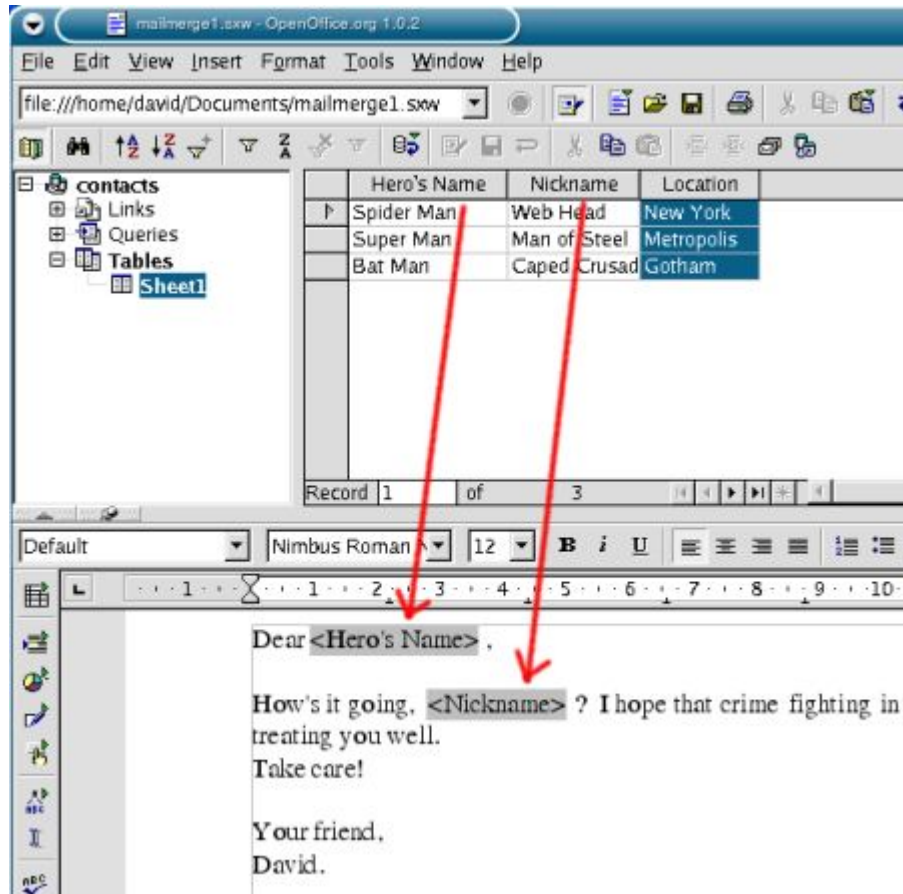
mailmerge1.sxw - OpenOffice.org 1.0.2

File Edit View Insert Format Tools Window Help

file:///home/david/Documents/mailmerge1.sxw

contacts
Links
Queries
Tables
Sheet1

| Hero's Name | Nickname | Location |
|---|---|---|
| Spider Man | Web Head | New York |
| Super Man | Man of Steel | Metropolis |
| Bat Man | Caped Crusad | Gotham |

Record 1 of 3

Default
Nimbus Roman
12
B i U

Dear <Hero's Name> ,

How's it going, <Nickname> ? I hope that crime fighting in treating you well.
Take care!

Your friend,
David.